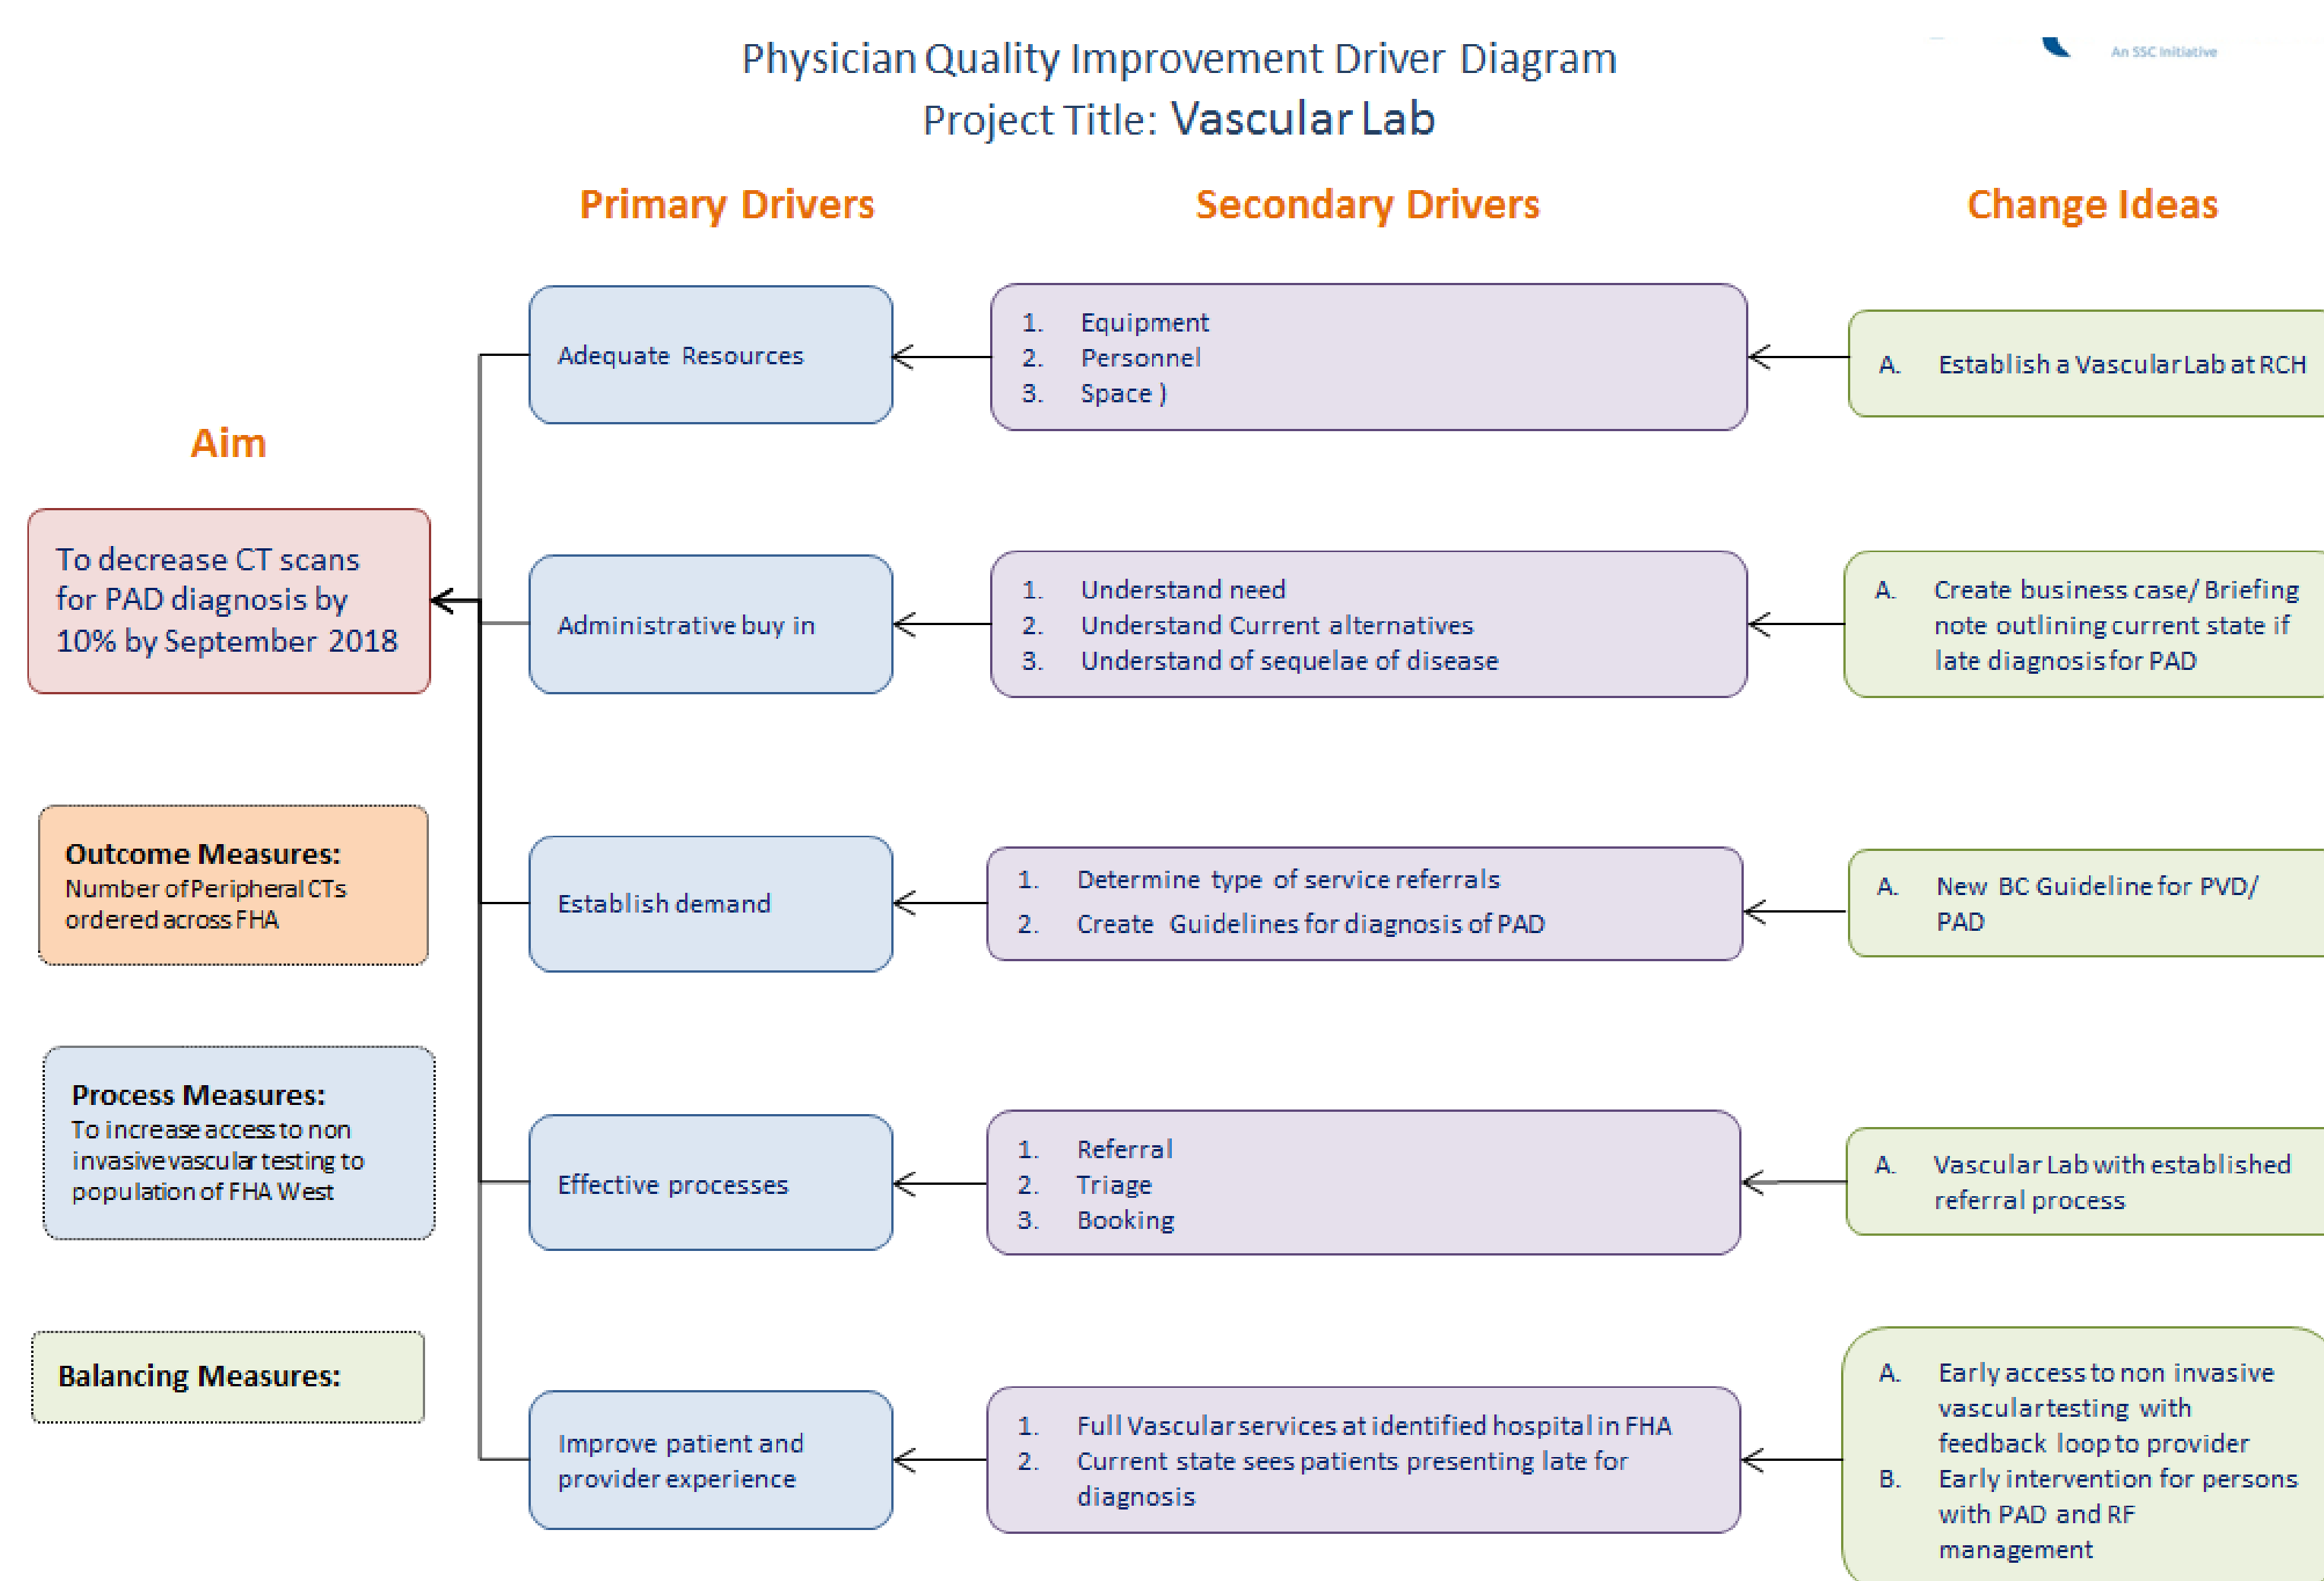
Physician Quality Improvement Driver Diagram
Project Title: Vascular Lab

An SSC Initiative

Primary Drivers

Secondary Drivers

Change Ideas

Aim

To decrease CT scans for PAD diagnosis by 10% by September 2018

Outcome Measures:
Number of Peripheral CTs ordered across FHA

Process Measures:
To increase access to non invasive vascular testing to population of FHA West

Balancing Measures:

Adequate Resources

1. Equipment
2. Personnel
3. Space )

A. Establish a Vascular Lab at RCH

Administrative buy in

1. Understand need
2. Understand Current alternatives
3. Understand of sequelae of disease

A. Create business case/ Briefing note outlining current state if late diagnosis for PAD

Establish demand

1. Determine type of service referrals
2. Create Guidelines for diagnosis of PAD

A. New BC Guideline for PVD/ PAD

Effective processes

1. Referral
2. Triage
3. Booking

A. Vascular Lab with established referral process

Improve patient and provider experience

1. Full Vascular services at identified hospital in FHA
2. Current state sees patients presenting late for diagnosis

A. Early access to non invasive vasculartesting with feedback loop to provider
B. Early intervention for persons with PAD and RF management